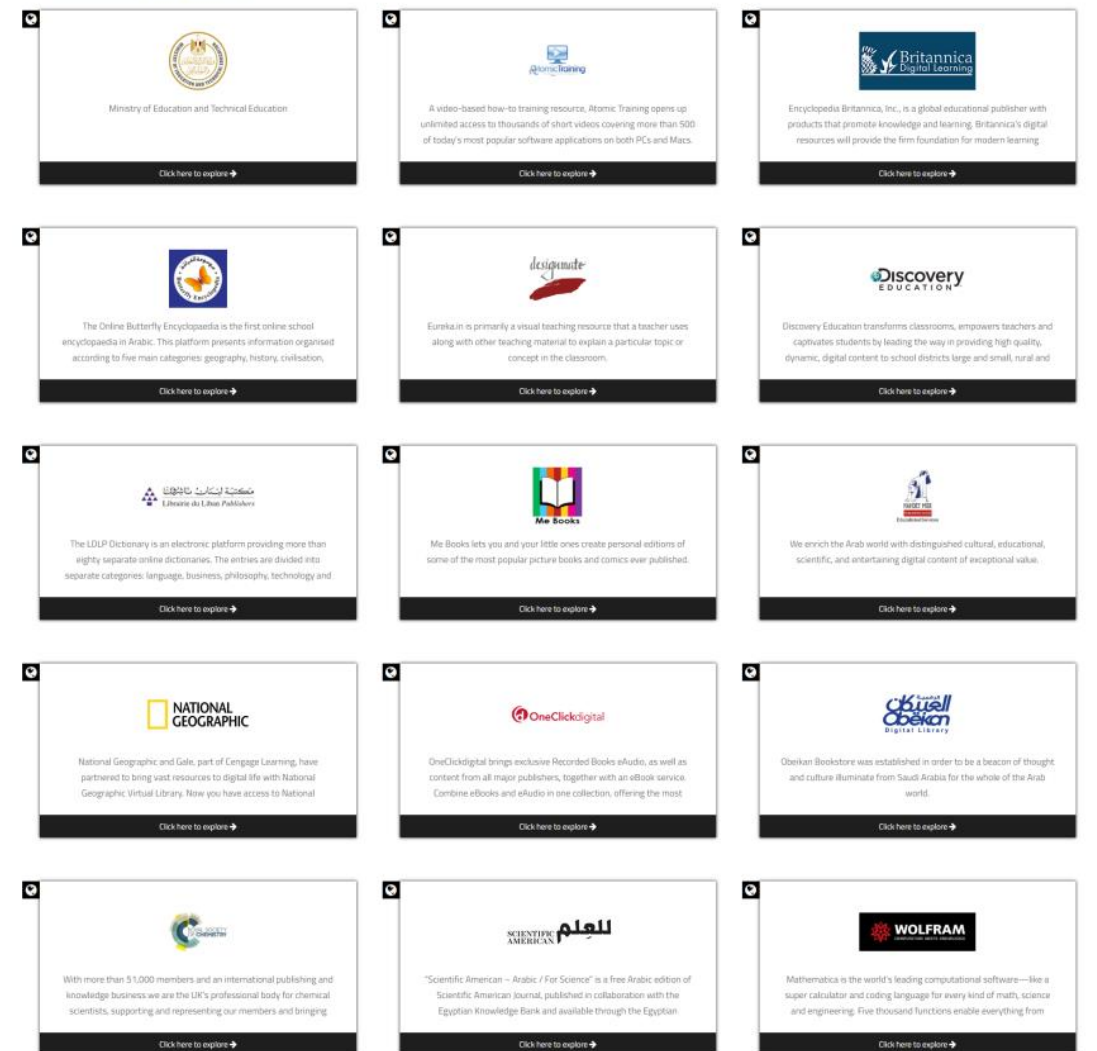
Ministry of Education and Technical Education

Click here to explore →

AtomicTraining

A video-based how-to training resource, Atomic Training opens up unlimited access to thousands of short videos covering more than 500 of today's most popular software applications on both PCs and Macs.

Click here to explore →

Britannica Digital Learning

Encyclopedia Britannica, Inc., is a global educational publisher with products that promote knowledge and learning. Britannica's digital resources will provide the firm foundation for modern learning

Click here to explore →

The Online Butterfly Encyclopaedia is the first online school encyclopaedia in Arabic. This platform presents information organised according to five main categories: geography, history, civilisation,

Click here to explore →

designmate

Eureka.in is primarily a visual teaching resource that a teacher uses along with other teaching material to explain a particular topic or concept in the classroom.

Click here to explore →

Discovery EDUCATION

Discovery Education transforms classrooms, empowers teachers and captivates students by leading the way in providing high quality, dynamic, digital content to school districts large and small, rural and

Click here to explore →

مكتبة لبنان ناشرون
Librairie du Liban Publishers

The LDLP Dictionary is an electronic platform providing more than eighty separate online dictionaries. The entries are divided into separate categories: language, business, philosophy, technology and

Click here to explore →

Me Books

Me Books lets you and your little ones create personal editions of some of the most popular picture books and comics ever published.

Click here to explore →

We enrich the Arab world with distinguished cultural, educational, scientific, and entertaining digital content of exceptional value.

Click here to explore →

NATIONAL GEOGRAPHIC

National Geographic and Gale, part of Cengage Learning, have partnered to bring vast resources to digital life with National Geographic Virtual Library. Now you have access to National

Click here to explore →

OneClickdigital

OneClickdigital brings exclusive Recorded Books eAudio, as well as content from all major publishers, together with an eBook service. Combine eBooks and eAudio in one collection, offering the most

Click here to explore →

العبيكان
Obeikan
Digital Library

Obeikan Bookstore was established in order to be a beacon of thought and culture illuminate from Saudi Arabia for the whole of the Arab world.

Click here to explore →

With more than 51,000 members and an international publishing and knowledge business we are the UK's professional body for chemical scientists, supporting and representing our members and bringing

Click here to explore →

SCIENTIFIC AMERICAN للعلم

"Scientific American – Arabic / For Science" is a free Arabic edition of Scientific American Journal, published in collaboration with the Egyptian Knowledge Bank and available through the Egyptian

Click here to explore →

WOLFRAM

Mathematica is the world's leading computational software—like a super calculator and coding language for every kind of math, science and engineering. Five thousand functions enable everything from

Click here to explore →